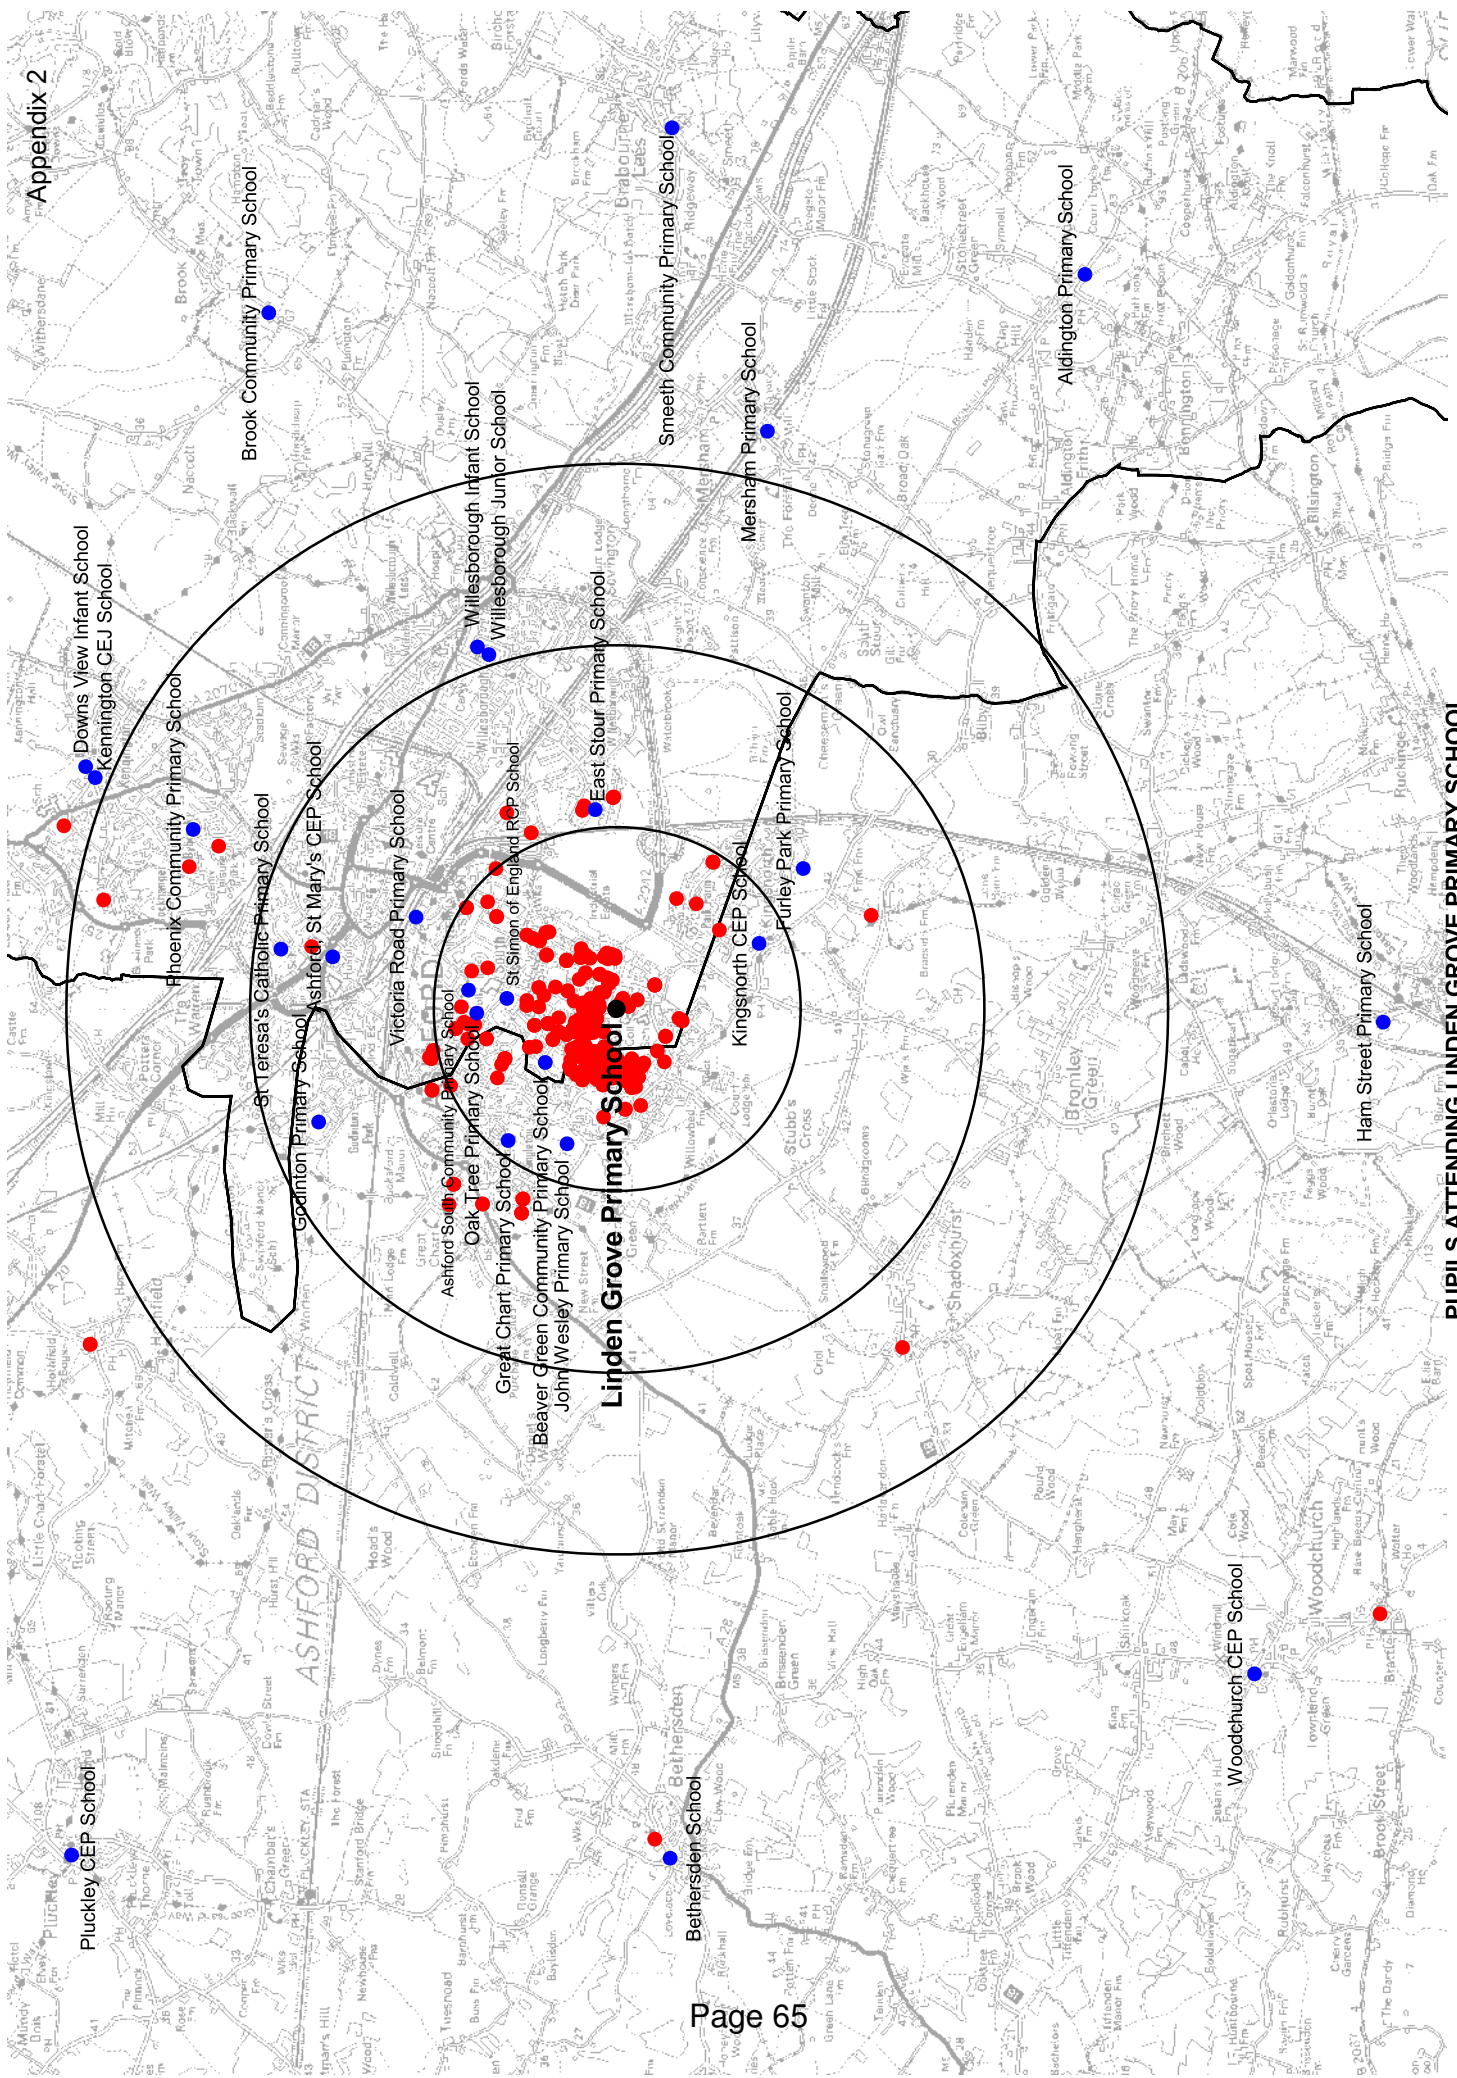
Appendix 2

PUPILS ATTENDING LINDEN GROVE PRIMARY SCHOOL

Brook Community Primary School

Smeeth Community Primary School

Aldington Primary School

Mersham Primary School

Willesborough Infant School

Willesborough Junior School

Downs View Infant School

Kennington CEJ School

Phoenix Community Primary School

St Teresa's Catholic Primary School

Ashford St Mary's CEP School

Victoria Road Primary School

East Stour Primary School

St Simon of England RCP School

Furley Park Primary School

Kingsnorth CEP School

Godinton Primary School

Ashford South Community Primary School

Oak Tree Primary School

Great Chart Primary School

Beaver Green Community Primary School

John Wesley Primary School

Linden Grove Primary School

Ham Street Primary School

Woodchurch CEP School

Pluckley CEP School

Bethersden School

ASHFORD DISTRICT

Page 65